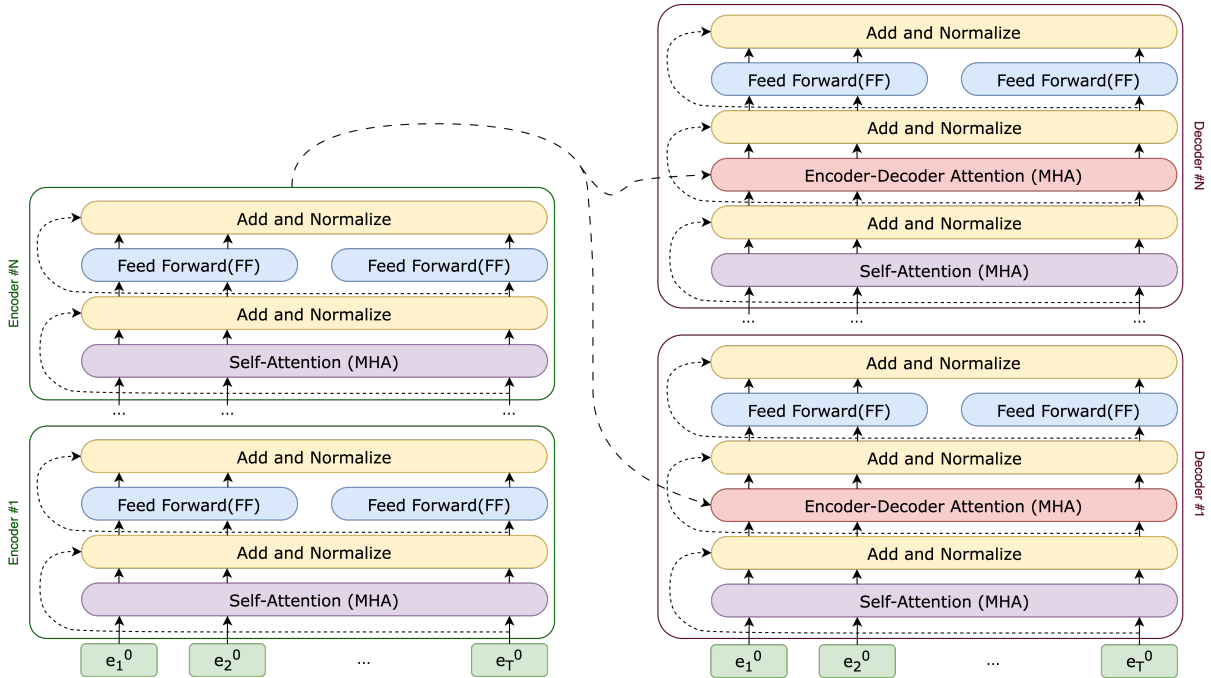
Encoder #N

Add and Normalize

Feed Forward(FF)

Feed Forward(FF)

Add and Normalize

Self-Attention (MHA)

...

...

...

Encoder #1

Add and Normalize

Feed Forward(FF)

Feed Forward(FF)

Add and Normalize

Self-Attention (MHA)

$e_1^0$

$e_2^0$

...

$e_T^0$

Decoder #N

Add and Normalize

Feed Forward(FF)

Feed Forward(FF)

Add and Normalize

Encoder-Decoder Attention (MHA)

Add and Normalize

Self-Attention (MHA)

...

...

...

Decoder #1

Add and Normalize

Feed Forward(FF)

Feed Forward(FF)

Add and Normalize

Encoder-Decoder Attention (MHA)

Add and Normalize

Self-Attention (MHA)

$e_1^0$

$e_2^0$

...

$e_T^0$